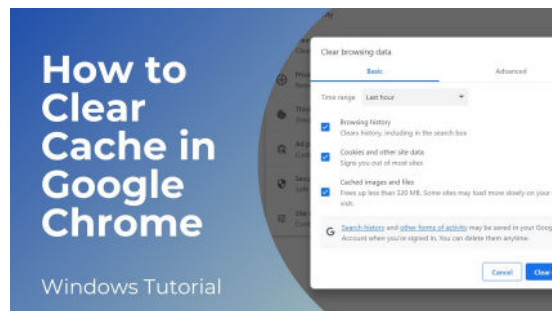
How to Clear Cache in Google Chrome

Windows Tutorial

Clear browsing data

Basic

Advanced

Time range Last hour

Browsing history
Clears history, including in the search box

Cookies and other site data
Signs you out of most sites

Cached images and files
Frees up less than 320 MB. Some sites may load more slowly on your next visit.

Search history and other forms of activity may be saved in your Google Account when you're signed in. You can delete them anytime.

Cancel

Clear